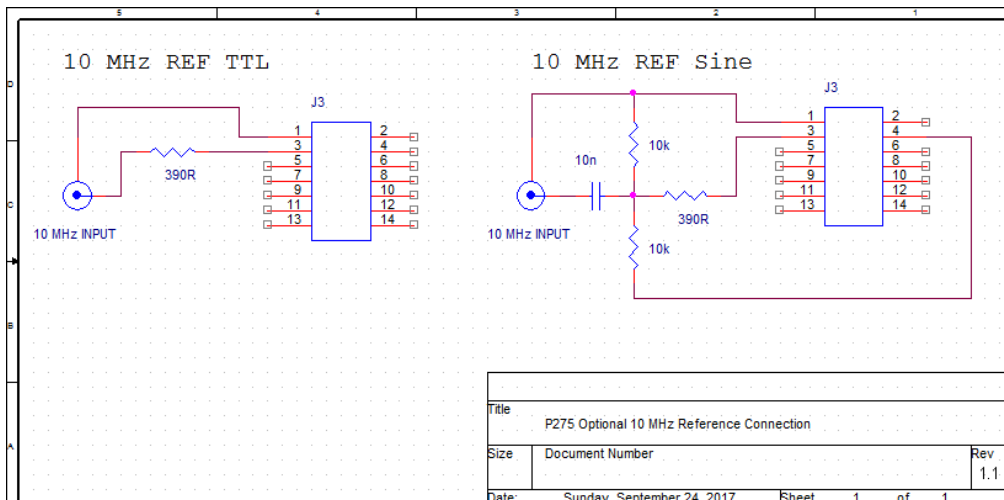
5 4 3 2 1

D

C

B

A

10 MHz REF TTL

J3

1 2
3 4
5 6
7 8
9 10
11 12
13 14

390R

10 MHz INPUT

10 MHz REF Sine

J3

1 2
3 4
5 6
7 8
9 10
11 12
13 14

10k

10n

390R

10k

10 MHz INPUT

Title
P275 Optional 10 MHz Reference Connection

Size Document Number Rev
1.1

Date: Sunday, September 24, 2017 Sheet 1 of 1